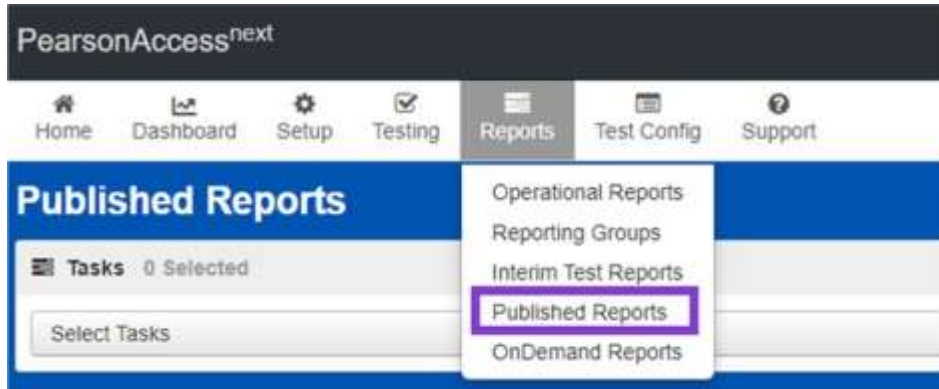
PearsonAccess$^{next}$

Home Dashboard Setup Testing Reports Test Config Support

Published Reports

Tasks 0 Selected

Select Tasks

Operational Reports
Reporting Groups
Interim Test Reports
Published Reports
OnDemand Reports